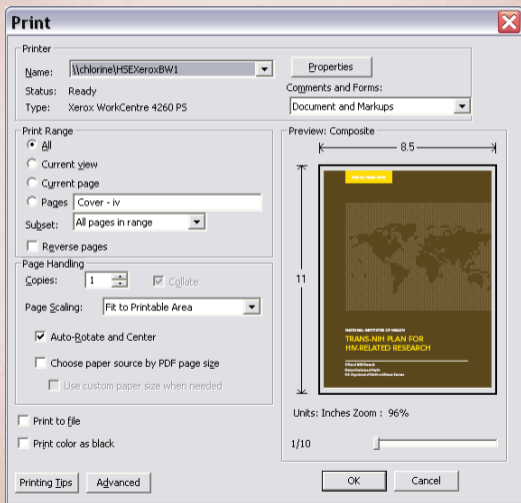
Print

Printer

Name: \\chlorine\HSEXeroxBW1

Properties

Status: Ready

Type: Xerox WorkCentre 4260 PS

Comments and Forms:

Document and Markups

Print Range

All

Current view

Current page

Pages Cover - iv

Subset: All pages in range

Reverse pages

Page Handling

Copies: 1

Collate

Page Scaling: Fit to Printable Area

Auto-Rotate and Center

Choose paper source by PDF page size

Use custom paper size when needed

Print to file

Print color as black

Preview: Composite

8.5

11

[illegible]

NATIONAL INSTITUTES OF HEALTH

TRANS-NIH PLAN FOR HIV-RELATED RESEARCH

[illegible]

Units: Inches Zoom : 96%

1/10

Printing Tips

Advanced

OK

Cancel